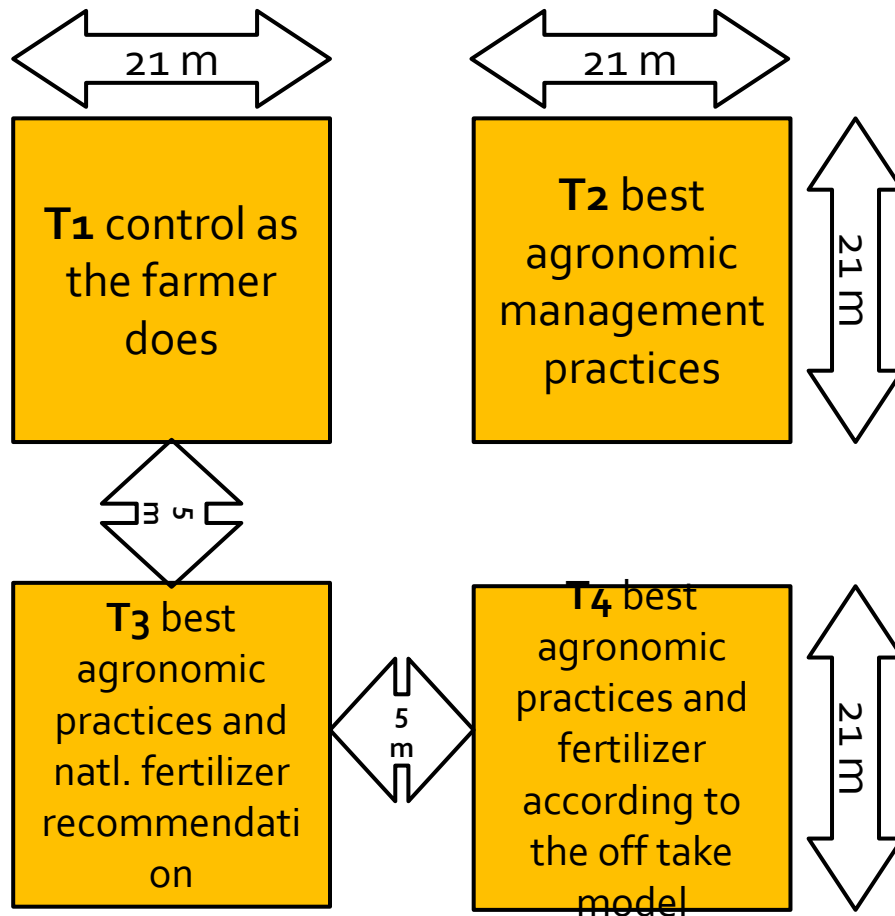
21 m

21 m

T1 control as the farmer does

T2 best agronomic management practices

21 m

5 m

T3 best agronomic practices and natl. fertilizer recommendati on

5 m

T4 best agronomic practices and fertilizer according to the off take model

21 m